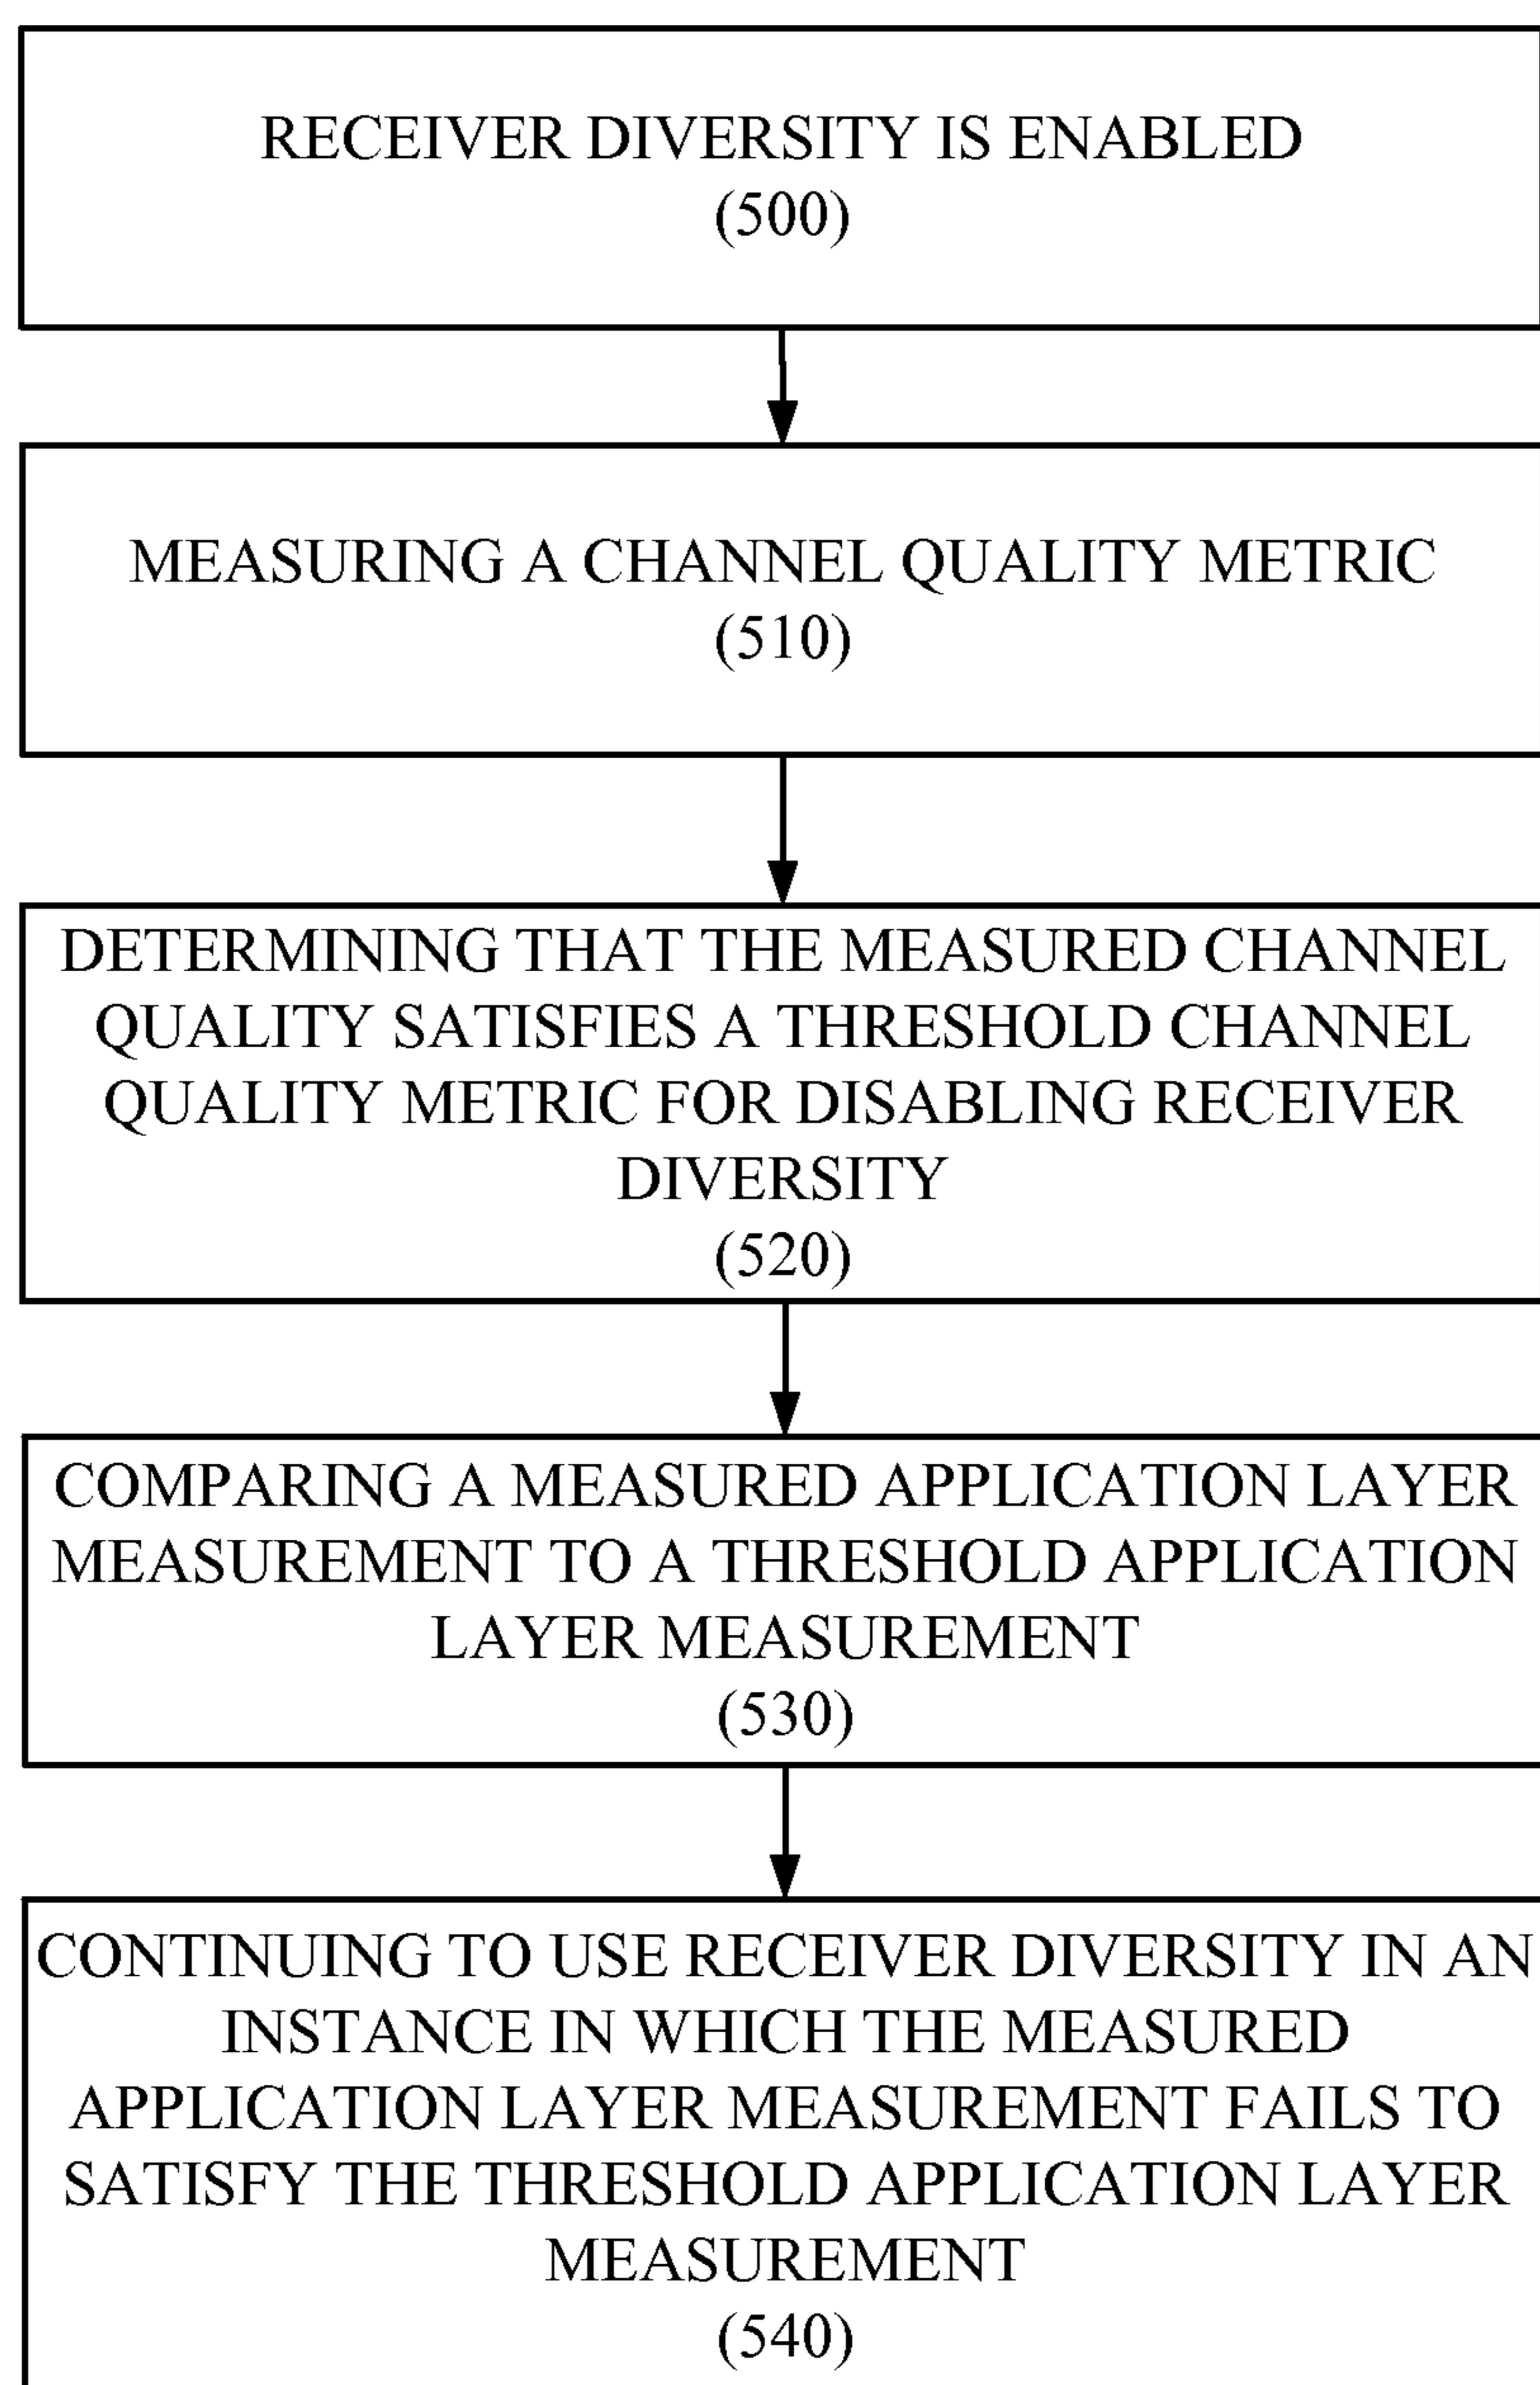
RECEIVER DIVERSITY IS ENABLED
(500)

MEASURING A CHANNEL QUALITY METRIC
(510)

DETERMINING THAT THE MEASURED CHANNEL QUALITY SATISFIES A THRESHOLD CHANNEL QUALITY METRIC FOR DISABLING RECEIVER DIVERSITY
(520)

COMPARING A MEASURED APPLICATION LAYER MEASUREMENT TO A THRESHOLD APPLICATION LAYER MEASUREMENT
(530)

CONTINUING TO USE RECEIVER DIVERSITY IN AN INSTANCE IN WHICH THE MEASURED APPLICATION LAYER MEASUREMENT FAILS TO SATISFY THE THRESHOLD APPLICATION LAYER MEASUREMENT
(540)